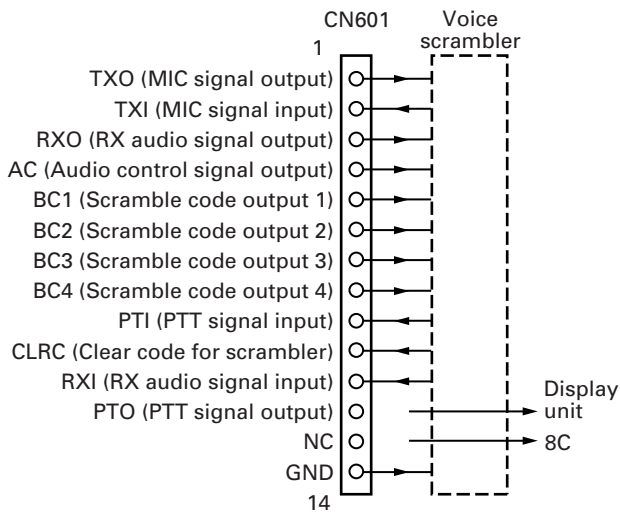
CN601

Voice scrambler

1

TXO (MIC signal output)

TXI (MIC signal input)

RXO (RX audio signal output)

AC (Audio control signal output)

BC1 (Scramble code output 1)

BC2 (Scramble code output 2)

BC3 (Scramble code output 3)

BC4 (Scramble code output 4)

PTI (PTT signal input)

CLRC (Clear code for scrambler)

RXI (RX audio signal input)

PTO (PTT signal output)

NC

GND

14

Display unit

8C